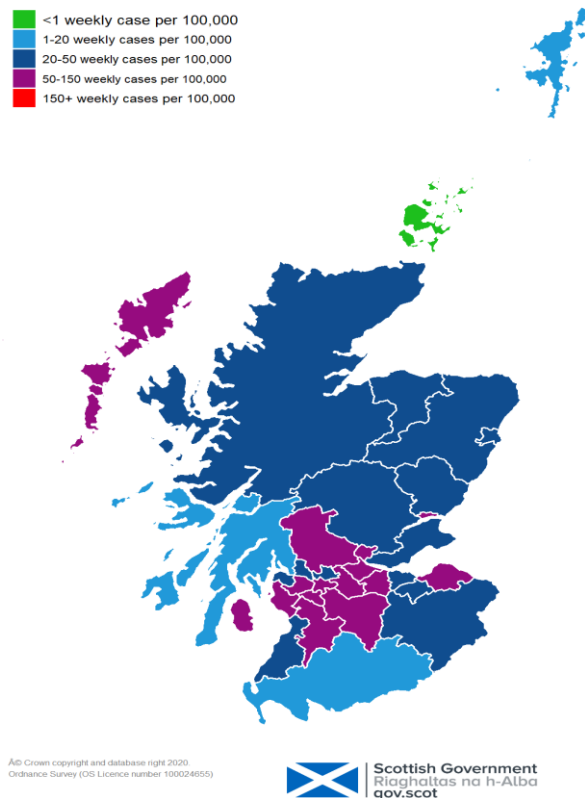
<1 weekly case per 100,000
1-20 weekly cases per 100,000
20-50 weekly cases per 100,000
50-150 weekly cases per 100,000
150+ weekly cases per 100,000

Â© Crown copyright and database right 2020.
Ordnance Survey (OS Licence number 100024655)

Scottish Government
Riaghaltas na h-Alba
gov.scot